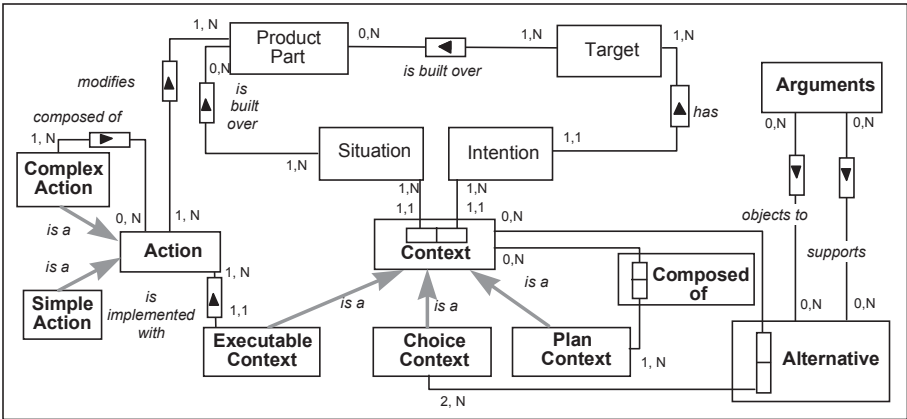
1, N
Product Part
0,N
is built over
1,N
Target
1,N
modifies
0,N
is built over
has
Arguments
composed of
1, N
1, N
Situation
Intention
1,1
0,N
0,N
Complex Action
1,N
1,N
1,1
1,1
0,N
is a
0, N
1, N
objects to
Action
Context
is a
0,N
supports
1, N
Composed of
Simple Action
is implemented with
1,1
is a
is a
is a
0,N
0,N
Executable Context
Choice Context
Plan Context
1, N
Alternative
2, N